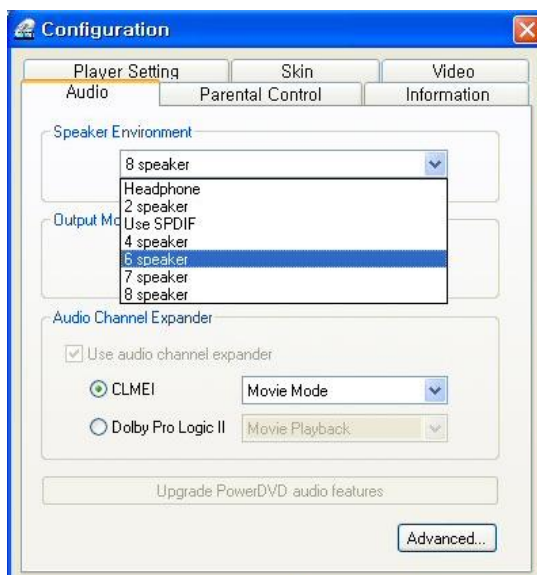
Configuration

Player Setting
Skin
Video
Audio
Parental Control
Information

Speaker Environment

8 speaker

Headphone
2 speaker
Use SPDIF
4 speaker
6 speaker
7 speaker
8 speaker

Output Mo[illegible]

Audio Channel Expander

Use audio channel expander

CLMEI
Movie Mode

Dolby Pro Logic II
Movie Playback

Upgrade PowerDVD audio features

Advanced...